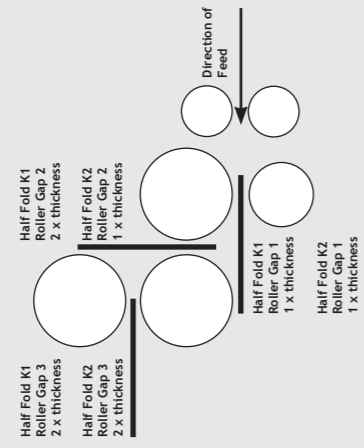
Direction of Feed

Half Fold K1
Roller Gap 2
2 x thickness

Half Fold K2
Roller Gap 2
1 x thickness

Half Fold K1
Roller Gap 1
1 x thickness

Half Fold K2
Roller Gap 1
1 x thickness

Half Fold K1
Roller Gap 3
2 x thickness

Half Fold K2
Roller Gap 3
2 x thickness